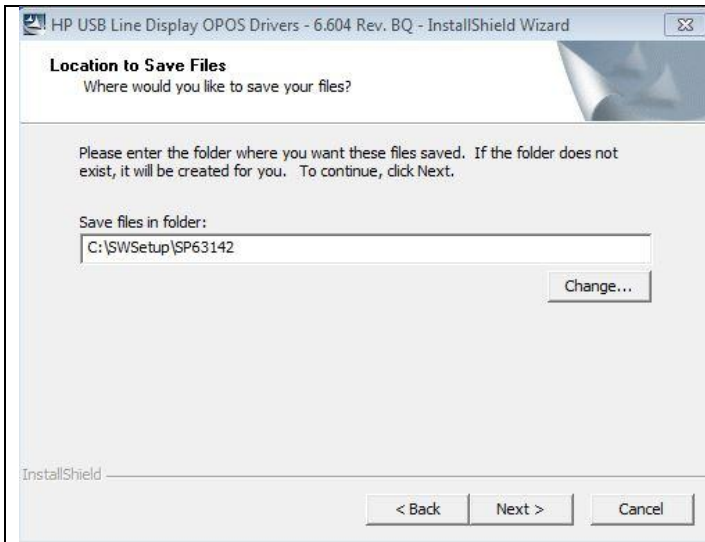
HP USB Line Display OPOS Drivers - 6.604 Rev. BQ - InstallShield Wizard

Location to Save Files
Where would you like to save your files?

Please enter the folder where you want these files saved. If the folder does not exist, it will be created for you. To continue, click Next.

Save files in folder:
C:\SWSetup\SP63142

Change...

InstallShield

< Back
Next >
Cancel